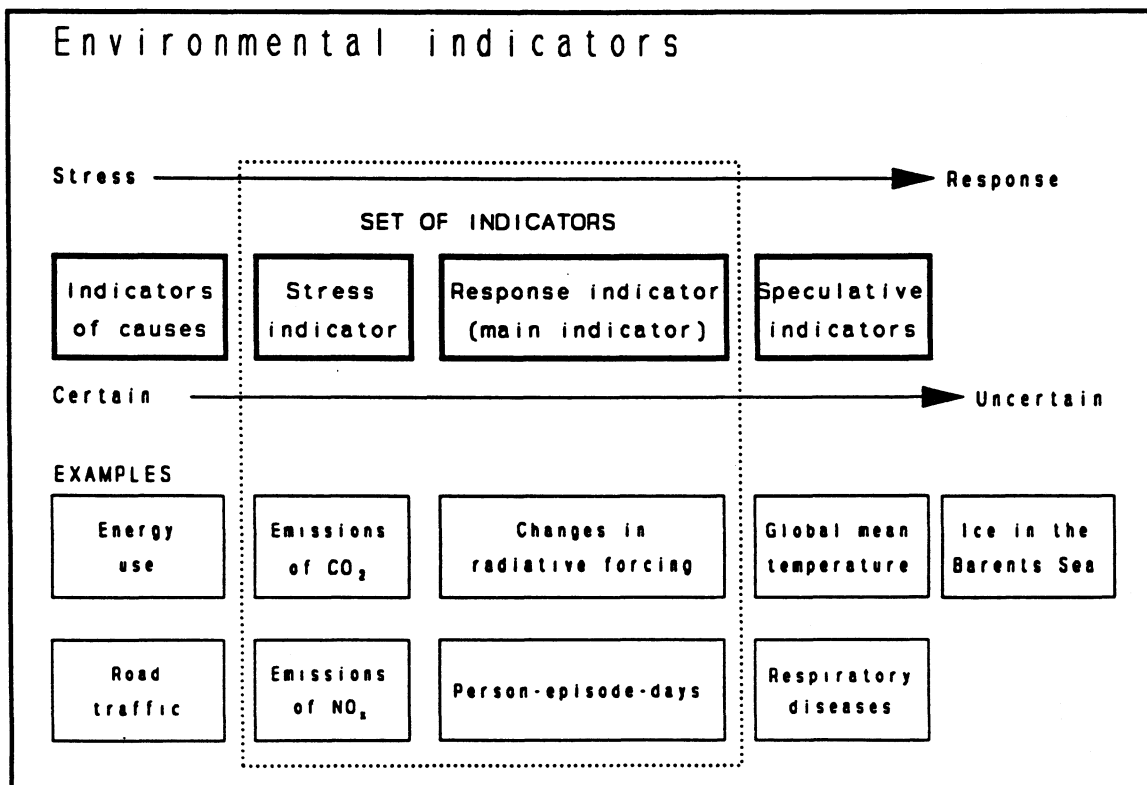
Environmental indicators

Stress Response

SET OF INDICATORS

Indicators of causes

Stress indicator

Response indicator (main indicator)

Speculative indicators

Certain Uncertain

EXAMPLES

Energy use

Emissions of $CO_2$

Changes in radiative forcing

Global mean temperature

Ice in the Barents Sea

Road traffic

Emissions of $NO_x$

Person-episode-days

Respiratory diseases